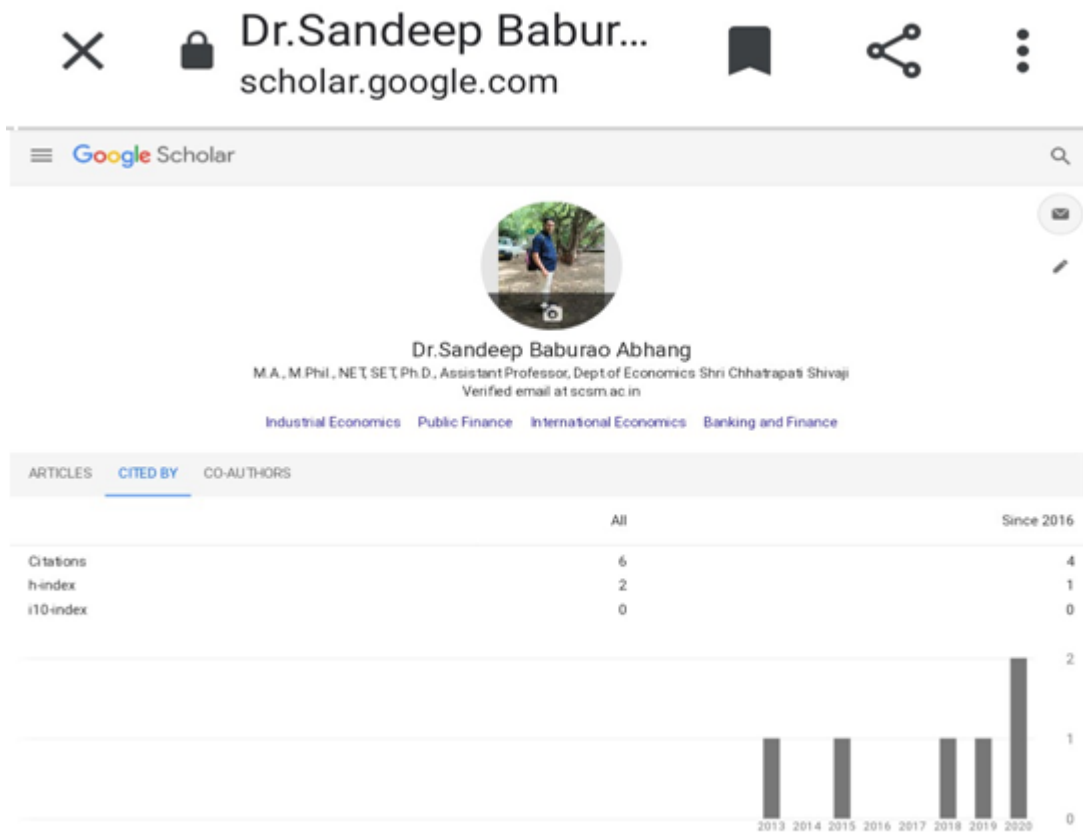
Dr.Sandeep Babur...
scholar.google.com

Google Scholar

Dr.Sandeep Baburao Abhang
M.A., M.Phil., NET, SET, Ph.D., Assistant Professor, Dept of Economics Shri Chhatrapati Shivaji
Verified email at scsm.ac.in

Industrial Economics   Public Finance   International Economics   Banking and Finance

ARTICLES   CITED BY   CO-AUTHORS

|  | All | Since 2016 |
|---|---|---|
| Citations | 6 | 4 |
| h-index | 2 | 1 |
| i10-index | 0 | 0 |

2
1
0
2013 2014 2015 2016 2017 2018 2019 2020